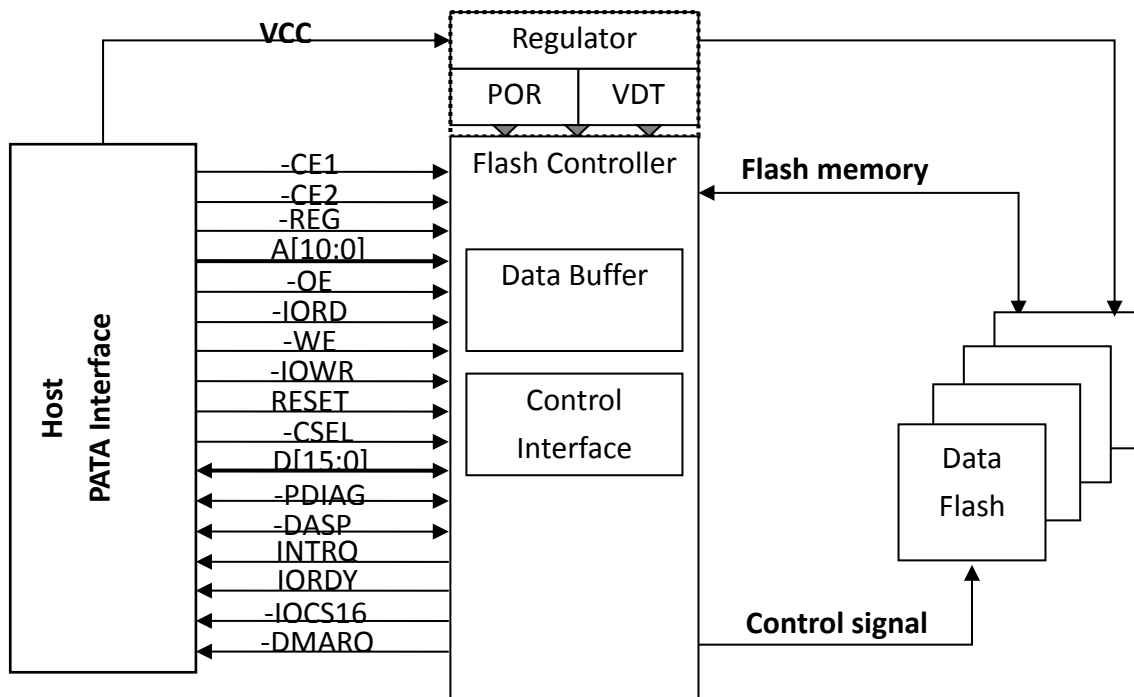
VCC

Regulator

POR

VDT

Host
PATA Interface

-CE1
-CE2
-REG
A[10:0]
-OE
-IORD
-WE
-IOWR
RESET
-CSEL
D[15:0]
-PDIAG
-DASP
INTRQ
IORDY
-IOCS16
-DMARQ

Flash Controller

Data Buffer

Control Interface

Flash memory

Data Flash

Control signal